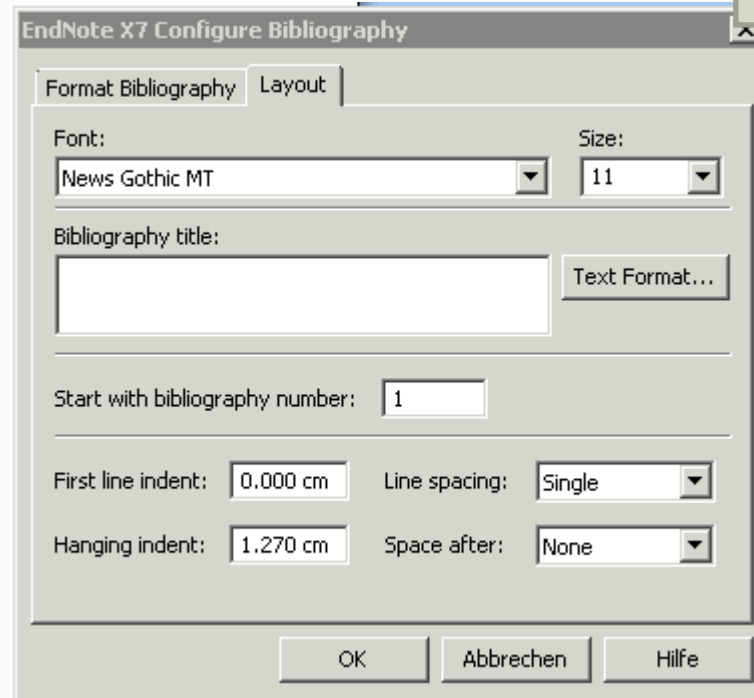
EndNote X7 Configure Bibliography

Format Bibliography Layout

Font:
News Gothic MT

Size:
11

Bibliography title:

Text Format...

Start with bibliography number: 1

First line indent: 0.000 cm
Line spacing: Single

Hanging indent: 1.270 cm
Space after: None

OK Abbrechen Hilfe